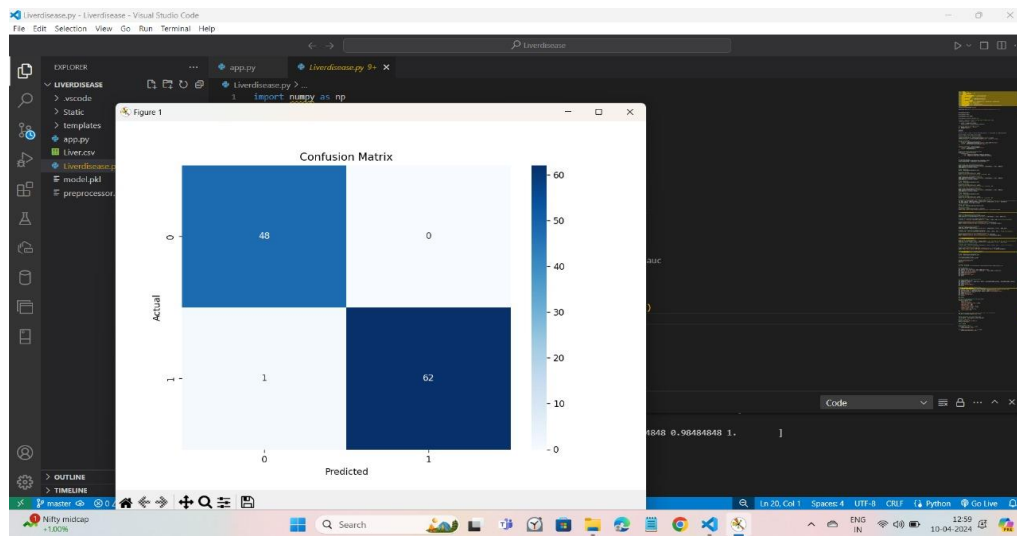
Liverdisease.py - Liverdisease - Visual Studio Code
File Edit Selection View Go Run Terminal Help

Liverdisease

EXPLORER ...
LIVERDISEASE
> .vscode
> Static
> templates
app.py
Liver.csv
Liverdisease.p
model.pkl
preprocessor.

app.py
Liverdisease.py 9+ ×
Liverdisease.py > ...
1 import numpy as np

Figure 1

Confusion Matrix

| | 0 | 1 |
|---|---|---|
| 0 | 48 | 0 |
| 1 | 1 | 62 |

Actual
Predicted

60
50
40
30
20
10
0

auc

Code

4848 0.98484848 1. ]

> OUTLINE
> TIMELINE
master ⊗ 0

Ln 20, Col 1 Spaces: 4 UTF-8 CRLF {} Python Go Live

Nifty midcap
+1.00%

Search

ENG IN
12:59
10-04-2024